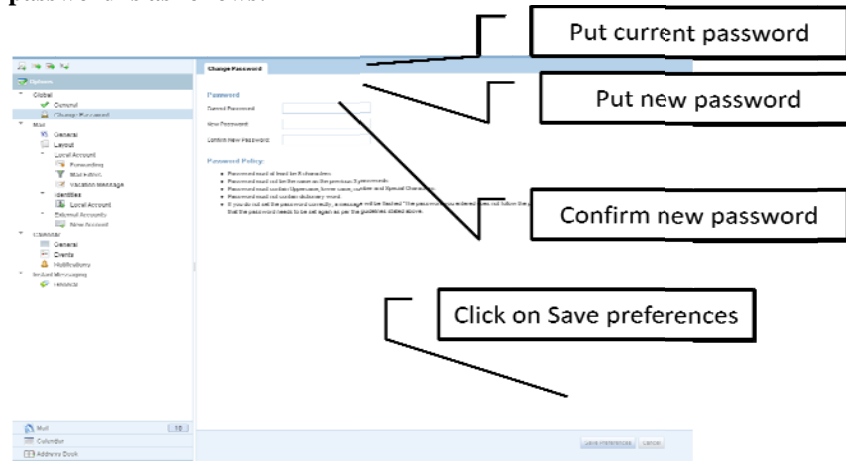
Options

Global
General
Change Password
Mail
General
Layout
Local Account
Forwarding
Mail Filters
Vacation Message
Identities
Local Account
External Accounts
New Account
Calendar
General
Events
Notifications
Instant Messaging
General

Change Password

Password
Current Password:
New Password:
Confirm New Password:

Password Policy:
Password must at least be 8 characters.
Password must not be the same as the previous 3 passwords.
Password must contain Uppercase, lower case, number and Special Characters.
Password must not contain dictionary word.
If you do not set the password correctly, a message will be flashed "The password you entered does not follow the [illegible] that the password needs to be set again as per the guidelines stated above.

Mail 10
Calendar
Address Book

Save Preferences Cancel

Put current password

Put new password

Confirm new password

Click on Save preferences